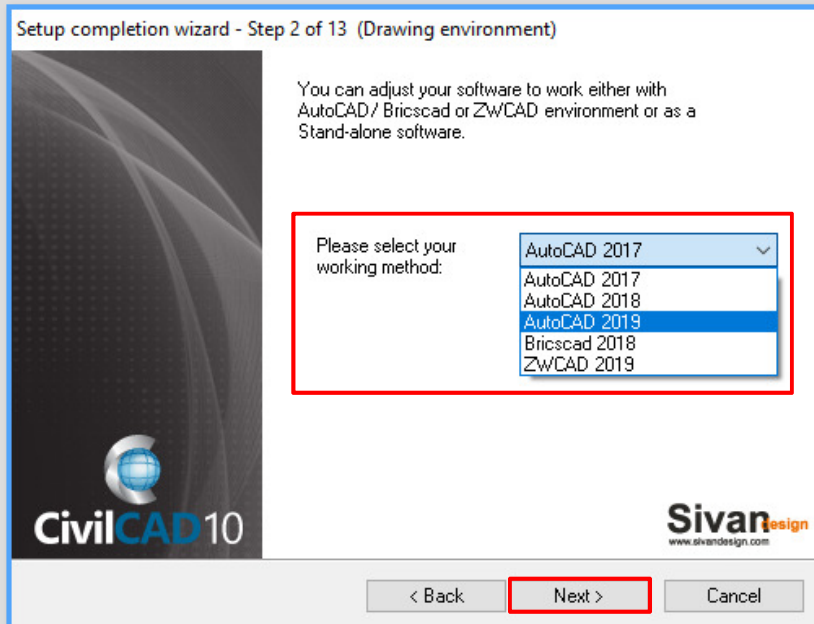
Setup completion wizard - Step 2 of 13  (Drawing environment)

You can adjust your software to work either with AutoCAD / Bricscad or ZWCAD environment or as a Stand-alone software.

Please select your working method:

AutoCAD 2017

AutoCAD 2017
AutoCAD 2018
AutoCAD 2019
Bricscad 2018
ZWCAD 2019

CivilCAD10

Sivan design
www.sivandesign.com

< Back
Next >
Cancel